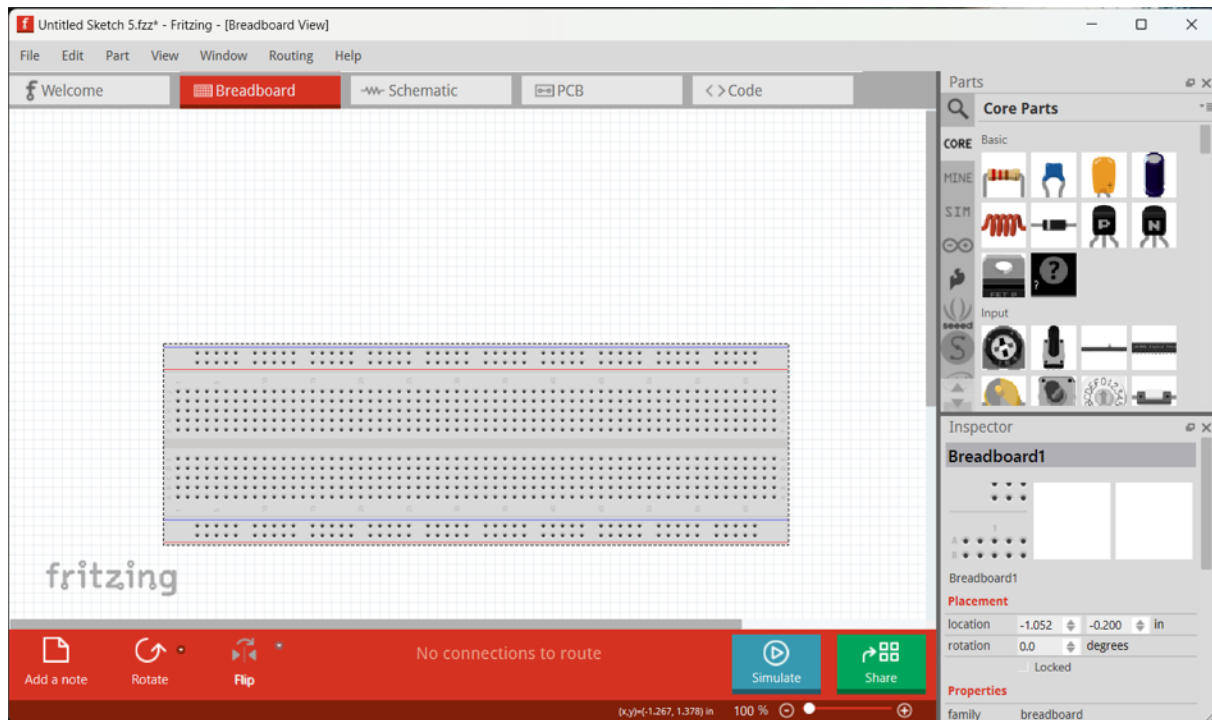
Untitled Sketch 5.fzz* - Fritzing - [Breadboard View]

File Edit Part View Window Routing Help

Welcome Breadboard Schematic PCB <> Code

fritzing

Add a note Rotate Flip No connections to route Simulate Share

(x,y)=(-1.267, 1.378) in 100 %

Parts

Core Parts

CORE Basic

MINE

SIM

seeed

Input

Inspector

Breadboard1

Breadboard1

Placement

location -1.052 -0.200 in

rotation 0.0 degrees

Locked

Properties

family breadboard